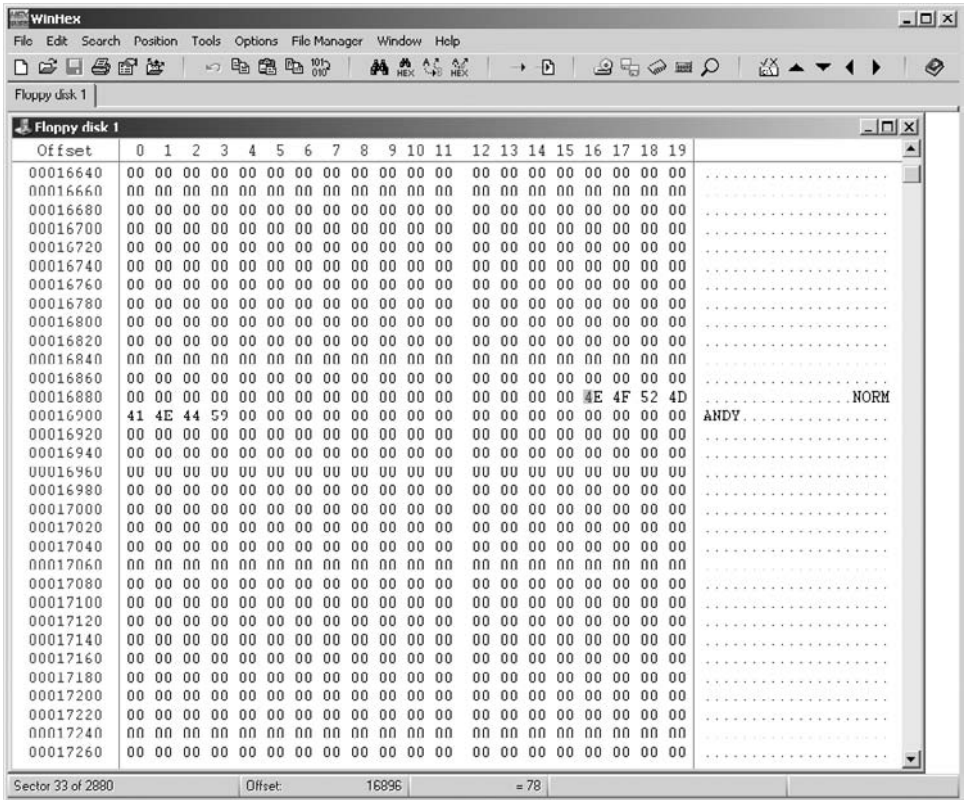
WinHex
File Edit Search Position Tools Options File Manager Window Help
Floppy disk 1
Floppy disk 1

| Offset | 0 | 1 | 2 | 3 | 4 | 5 | 6 | 7 | 8 | 9 | 10 | 11 | 12 | 13 | 14 | 15 | 16 | 17 | 18 | 19 | |
|---|---|---|---|---|---|---|---|---|---|---|---|---|---|---|---|---|---|---|---|---|---|
| 00016640 | 00 | 00 | 00 | 00 | 00 | 00 | 00 | 00 | 00 | 00 | 00 | 00 | 00 | 00 | 00 | 00 | 00 | 00 | 00 | 00 | .................... |
| 00016660 | 00 | 00 | 00 | 00 | 00 | 00 | 00 | 00 | 00 | 00 | 00 | 00 | 00 | 00 | 00 | 00 | 00 | 00 | 00 | 00 | .................... |
| 00016680 | 00 | 00 | 00 | 00 | 00 | 00 | 00 | 00 | 00 | 00 | 00 | 00 | 00 | 00 | 00 | 00 | 00 | 00 | 00 | 00 | .................... |
| 00016700 | 00 | 00 | 00 | 00 | 00 | 00 | 00 | 00 | 00 | 00 | 00 | 00 | 00 | 00 | 00 | 00 | 00 | 00 | 00 | 00 | .................... |
| 00016720 | 00 | 00 | 00 | 00 | 00 | 00 | 00 | 00 | 00 | 00 | 00 | 00 | 00 | 00 | 00 | 00 | 00 | 00 | 00 | 00 | .................... |
| 00016740 | 00 | 00 | 00 | 00 | 00 | 00 | 00 | 00 | 00 | 00 | 00 | 00 | 00 | 00 | 00 | 00 | 00 | 00 | 00 | 00 | .................... |
| 00016760 | 00 | 00 | 00 | 00 | 00 | 00 | 00 | 00 | 00 | 00 | 00 | 00 | 00 | 00 | 00 | 00 | 00 | 00 | 00 | 00 | .................... |
| 00016780 | 00 | 00 | 00 | 00 | 00 | 00 | 00 | 00 | 00 | 00 | 00 | 00 | 00 | 00 | 00 | 00 | 00 | 00 | 00 | 00 | .................... |
| 00016800 | 00 | 00 | 00 | 00 | 00 | 00 | 00 | 00 | 00 | 00 | 00 | 00 | 00 | 00 | 00 | 00 | 00 | 00 | 00 | 00 | .................... |
| 00016820 | 00 | 00 | 00 | 00 | 00 | 00 | 00 | 00 | 00 | 00 | 00 | 00 | 00 | 00 | 00 | 00 | 00 | 00 | 00 | 00 | .................... |
| 00016840 | 00 | 00 | 00 | 00 | 00 | 00 | 00 | 00 | 00 | 00 | 00 | 00 | 00 | 00 | 00 | 00 | 00 | 00 | 00 | 00 | .................... |
| 00016860 | 00 | 00 | 00 | 00 | 00 | 00 | 00 | 00 | 00 | 00 | 00 | 00 | 00 | 00 | 00 | 00 | 00 | 00 | 00 | 00 | .................... |
| 00016880 | 00 | 00 | 00 | 00 | 00 | 00 | 00 | 00 | 00 | 00 | 00 | 00 | 00 | 00 | 00 | 00 | 4E | 4F | 52 | 4D | ................NORM |
| 00016900 | 41 | 4E | 44 | 59 | 00 | 00 | 00 | 00 | 00 | 00 | 00 | 00 | 00 | 00 | 00 | 00 | 00 | 00 | 00 | 00 | ANDY................ |
| 00016920 | 00 | 00 | 00 | 00 | 00 | 00 | 00 | 00 | 00 | 00 | 00 | 00 | 00 | 00 | 00 | 00 | 00 | 00 | 00 | 00 | .................... |
| 00016940 | 00 | 00 | 00 | 00 | 00 | 00 | 00 | 00 | 00 | 00 | 00 | 00 | 00 | 00 | 00 | 00 | 00 | 00 | 00 | 00 | .................... |
| 00016960 | 00 | 00 | 00 | 00 | 00 | 00 | 00 | 00 | 00 | 00 | 00 | 00 | 00 | 00 | 00 | 00 | 00 | 00 | 00 | 00 | .................... |
| 00016980 | 00 | 00 | 00 | 00 | 00 | 00 | 00 | 00 | 00 | 00 | 00 | 00 | 00 | 00 | 00 | 00 | 00 | 00 | 00 | 00 | .................... |
| 00017000 | 00 | 00 | 00 | 00 | 00 | 00 | 00 | 00 | 00 | 00 | 00 | 00 | 00 | 00 | 00 | 00 | 00 | 00 | 00 | 00 | .................... |
| 00017020 | 00 | 00 | 00 | 00 | 00 | 00 | 00 | 00 | 00 | 00 | 00 | 00 | 00 | 00 | 00 | 00 | 00 | 00 | 00 | 00 | .................... |
| 00017040 | 00 | 00 | 00 | 00 | 00 | 00 | 00 | 00 | 00 | 00 | 00 | 00 | 00 | 00 | 00 | 00 | 00 | 00 | 00 | 00 | .................... |
| 00017060 | 00 | 00 | 00 | 00 | 00 | 00 | 00 | 00 | 00 | 00 | 00 | 00 | 00 | 00 | 00 | 00 | 00 | 00 | 00 | 00 | .................... |
| 00017080 | 00 | 00 | 00 | 00 | 00 | 00 | 00 | 00 | 00 | 00 | 00 | 00 | 00 | 00 | 00 | 00 | 00 | 00 | 00 | 00 | .................... |
| 00017100 | 00 | 00 | 00 | 00 | 00 | 00 | 00 | 00 | 00 | 00 | 00 | 00 | 00 | 00 | 00 | 00 | 00 | 00 | 00 | 00 | .................... |
| 00017120 | 00 | 00 | 00 | 00 | 00 | 00 | 00 | 00 | 00 | 00 | 00 | 00 | 00 | 00 | 00 | 00 | 00 | 00 | 00 | 00 | .................... |
| 00017140 | 00 | 00 | 00 | 00 | 00 | 00 | 00 | 00 | 00 | 00 | 00 | 00 | 00 | 00 | 00 | 00 | 00 | 00 | 00 | 00 | .................... |
| 00017160 | 00 | 00 | 00 | 00 | 00 | 00 | 00 | 00 | 00 | 00 | 00 | 00 | 00 | 00 | 00 | 00 | 00 | 00 | 00 | 00 | .................... |
| 00017180 | 00 | 00 | 00 | 00 | 00 | 00 | 00 | 00 | 00 | 00 | 00 | 00 | 00 | 00 | 00 | 00 | 00 | 00 | 00 | 00 | .................... |
| 00017200 | 00 | 00 | 00 | 00 | 00 | 00 | 00 | 00 | 00 | 00 | 00 | 00 | 00 | 00 | 00 | 00 | 00 | 00 | 00 | 00 | .................... |
| 00017220 | 00 | 00 | 00 | 00 | 00 | 00 | 00 | 00 | 00 | 00 | 00 | 00 | 00 | 00 | 00 | 00 | 00 | 00 | 00 | 00 | .................... |
| 00017240 | 00 | 00 | 00 | 00 | 00 | 00 | 00 | 00 | 00 | 00 | 00 | 00 | 00 | 00 | 00 | 00 | 00 | 00 | 00 | 00 | .................... |
| 00017260 | 00 | 00 | 00 | 00 | 00 | 00 | 00 | 00 | 00 | 00 | 00 | 00 | 00 | 00 | 00 | 00 | 00 | 00 | 00 | 00 | .................... |

Sector 33 of 2880 Offset: 16896 = 78